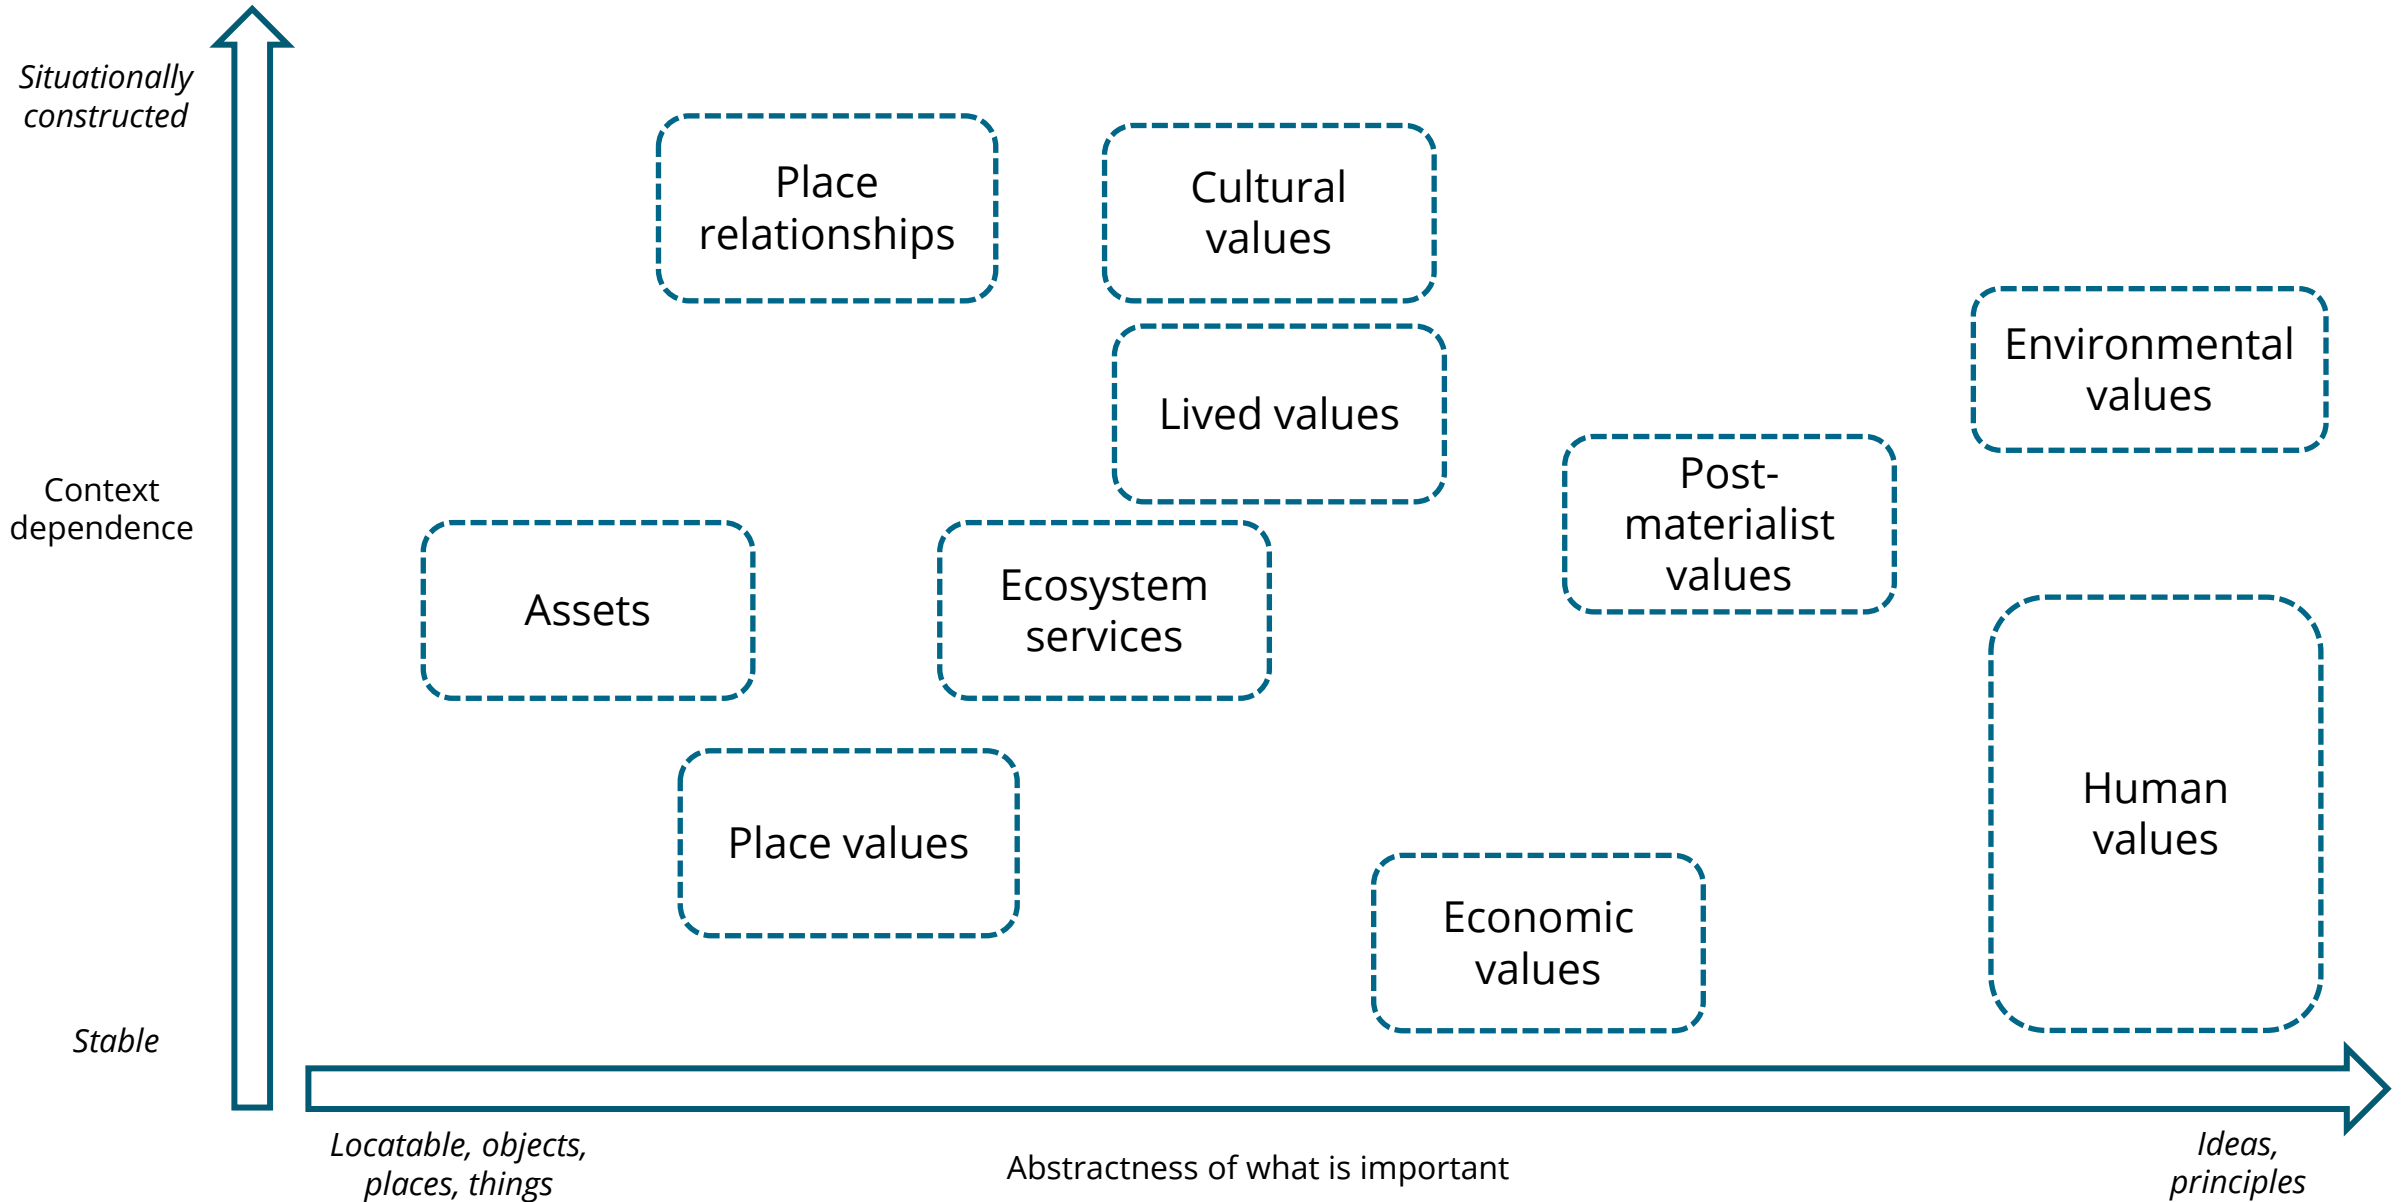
Situationally constructed

Context dependence

Stable

Place relationships

Cultural values

Lived values

Environmental values

Post-materialist values

Assets

Ecosystem services

Human values

Place values

Economic values

Locatable, objects, places, things

Abstractness of what is important

Ideas, principles